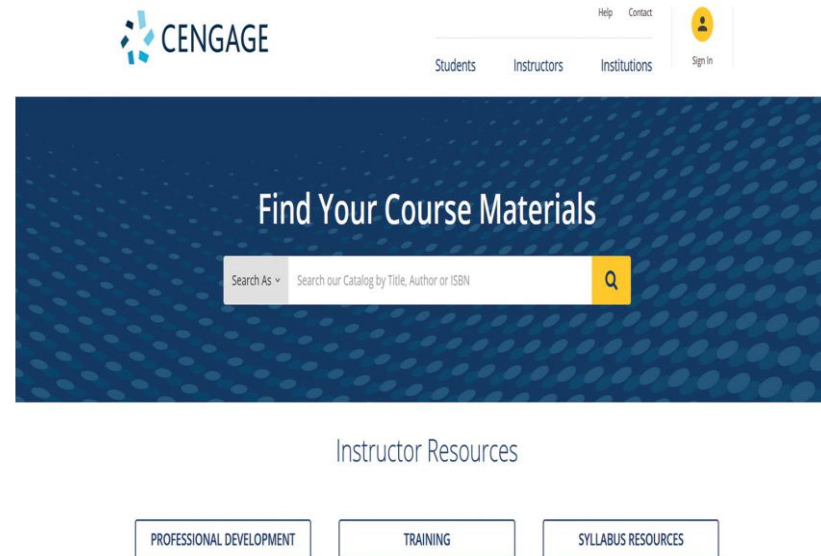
CENGAGE

Help Contact

Students Instructors Institutions

Sign In

Find Your Course Materials

Search As

Search our Catalog by Title, Author or ISBN

Instructor Resources

PROFESSIONAL DEVELOPMENT

TRAINING

SYLLABUS RESOURCES